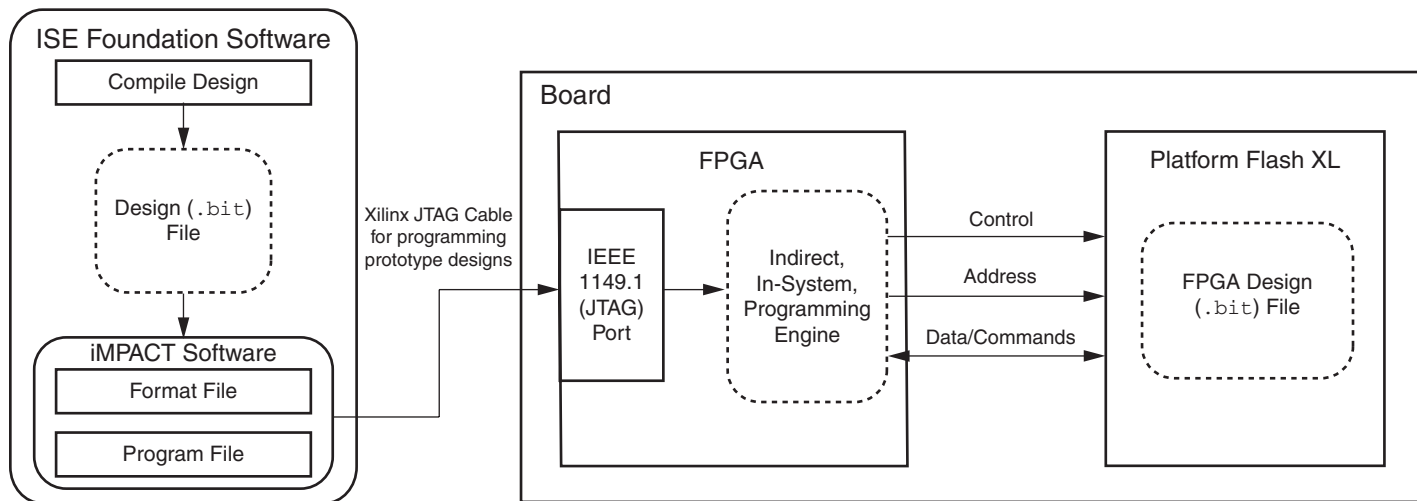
ISE Foundation Software

Compile Design

Design (.bit) File

iMPACT Software

Format File

Program File

Xilinx JTAG Cable for programming prototype designs

Board

FPGA

IEEE 1149.1 (JTAG) Port

Indirect, In-System, Programming Engine

Control

Address

Data/Commands

Platform Flash XL

FPGA Design (.bit) File